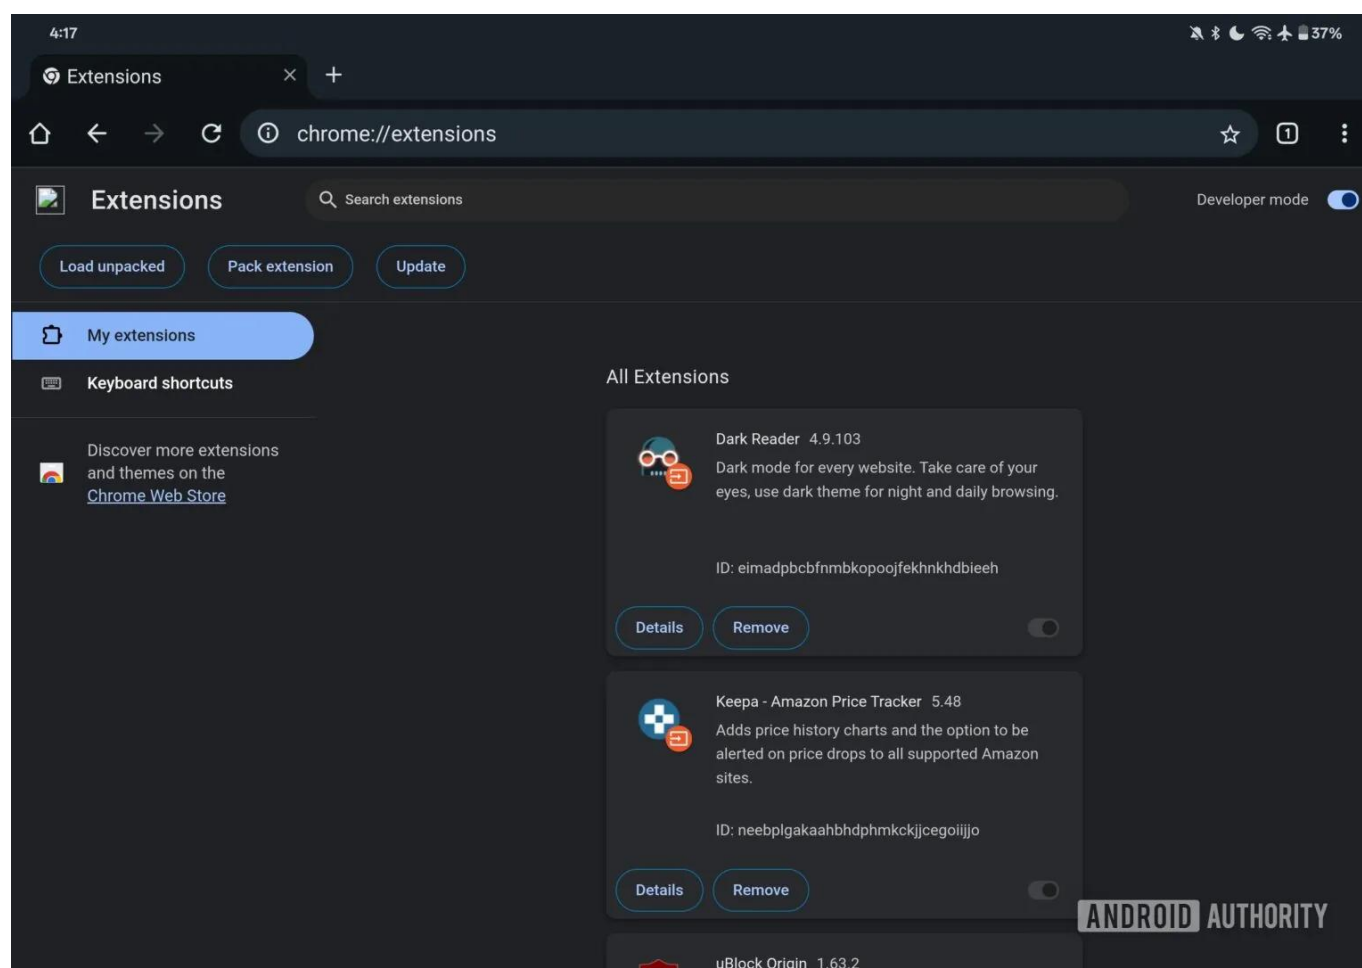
4:17

37%

Extensions

chrome://extensions

1

Extensions

Search extensions

Developer mode

Load unpacked

Pack extension

Update

My extensions

Keyboard shortcuts

Discover more extensions and themes on the Chrome Web Store

All Extensions

Dark Reader 4.9.103

Dark mode for every website. Take care of your eyes, use dark theme for night and daily browsing.

ID: eimadpbcbfnmbkopoojfekhnkhdbieeh

Details

Remove

Keepa - Amazon Price Tracker 5.48

Adds price history charts and the option to be alerted on price drops to all supported Amazon sites.

ID: neebplgakaahbhdphmkckjjcegoiijjo

Details

Remove

uBlock Origin 1.63.2

ANDROID AUTHORITY